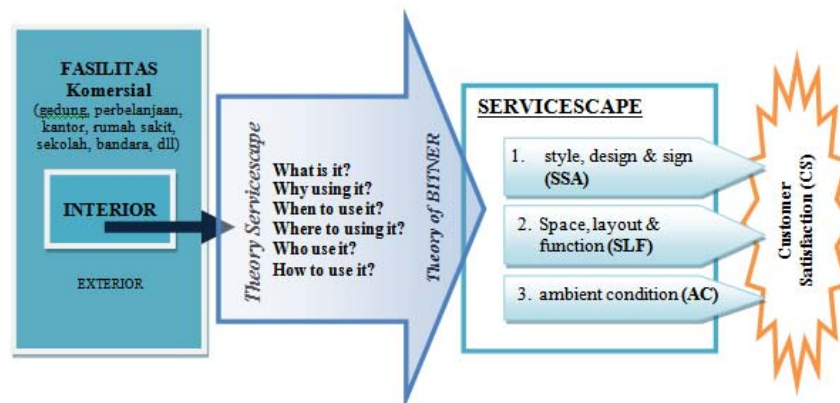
FASILITAS Komersial (gedung, perbelanjaan, kantor, rumah sakit, sekolah, bandara, dll)

INTERIOR

EXTERIOR

Theory Servicescape

What is it?
Why using it?
When to use it?
Where to using it?
Who use it?
How to use it?

Theory of BITNER

SERVICESCAPE

1. style, design & sign (SSA)

2. Space, layout & function (SLF)

3. ambient condition (AC)

Customer Satisfaction (CS)